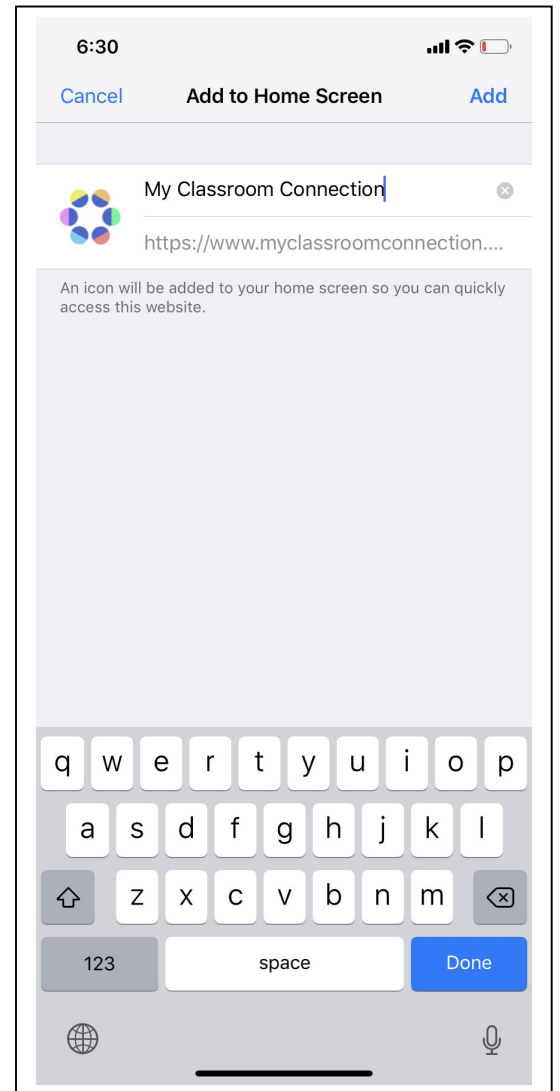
6:30

Cancel Add to Home Screen Add

My Classroom Connection

https://www.myclassroomconnection....

An icon will be added to your home screen so you can quickly access this website.

q w e r t y u i o p
a s d f g h j k l
z x c v b n m
123 space Done